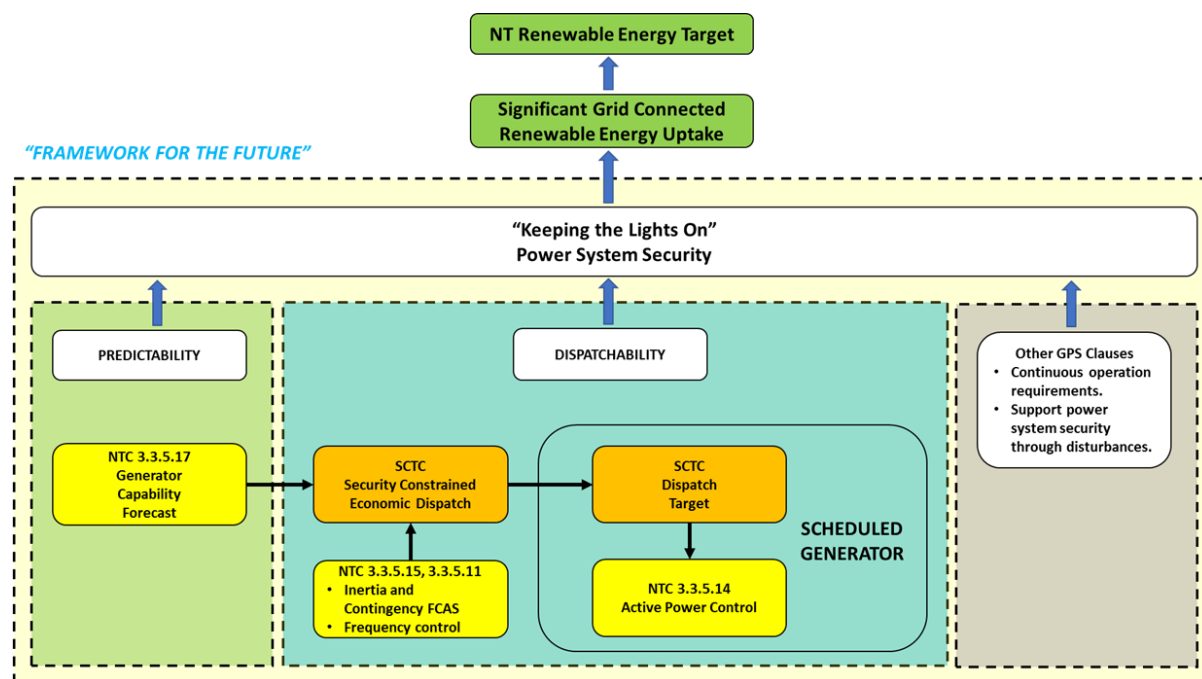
NT Renewable Energy Target

Significant Grid Connected Renewable Energy Uptake

"FRAMEWORK FOR THE FUTURE"

"Keeping the Lights On"
Power System Security

PREDICTABILITY

NTC 3.3.5.17
Generator
Capability
Forecast

DISPATCHABILITY

SCTC
Security Constrained
Economic Dispatch

NTC 3.3.5.15, 3.3.5.11
• Inertia and Contingency FCAS
• Frequency control

SCTC
Dispatch
Target

SCHEDULED GENERATOR

NTC 3.3.5.14
Active Power Control

Other GPS Clauses
• Continuous operation requirements.
• Support power system security through disturbances.